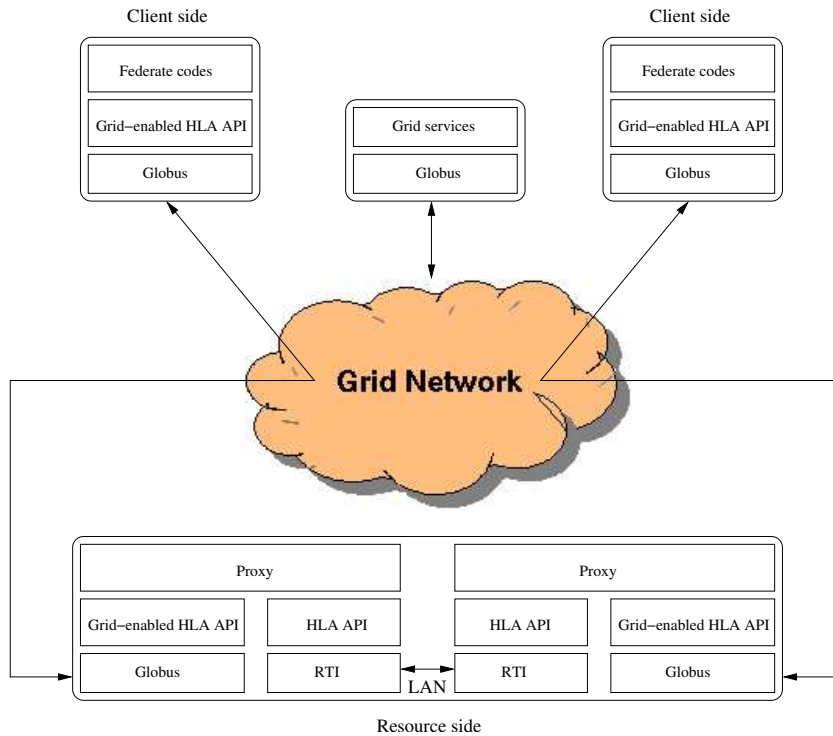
Client side

Federate codes

Grid−enabled HLA API

Globus

Grid services

Globus

Client side

Federate codes

Grid−enabled HLA API

Globus

Grid Network

Proxy

Grid−enabled HLA API

HLA API

Globus

RTI

LAN

Proxy

HLA API

Grid−enabled HLA API

RTI

Globus

Resource side